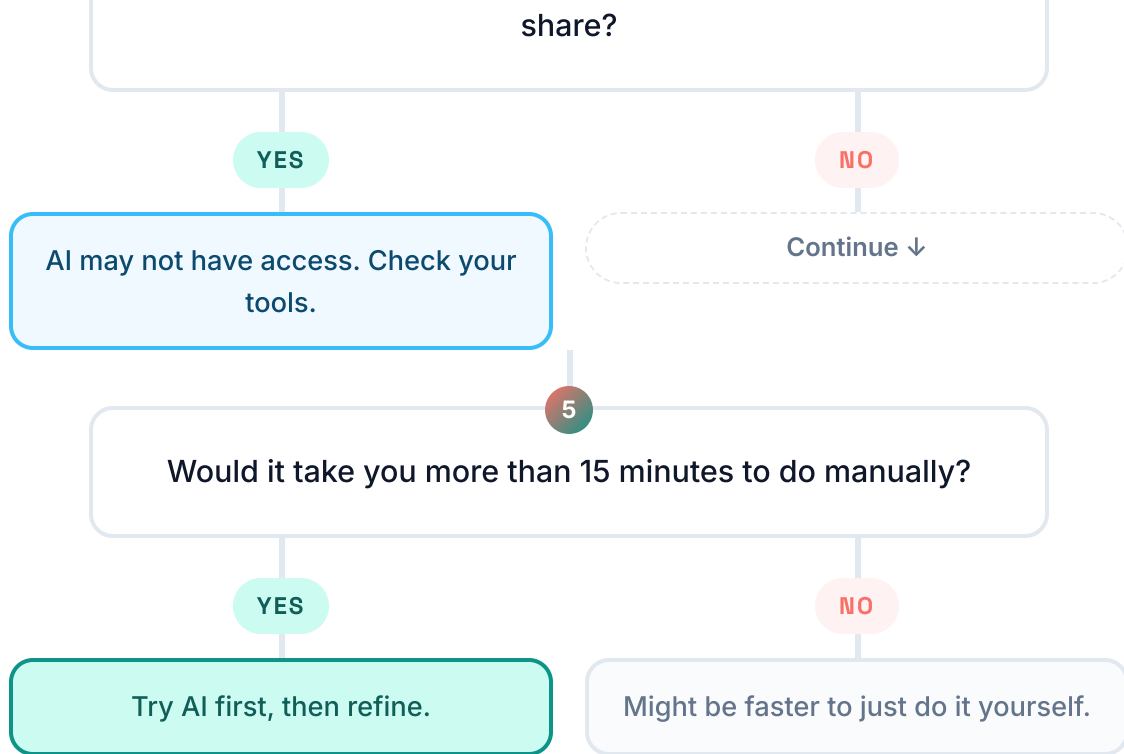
share?

YES

NO

AI may not have access. Check your tools.

Continue ↓

5

Would it take you more than 15 minutes to do manually?

YES

NO

Try AI first, then refine.

Might be faster to just do it yourself.